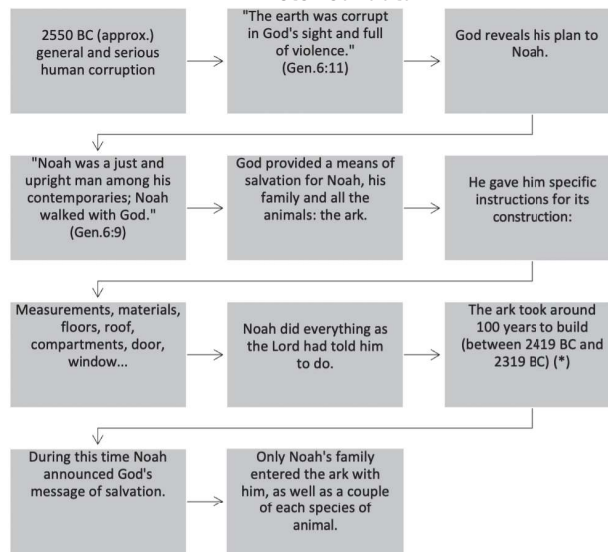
2550 BC (approx.) general and serious human corruption

"The earth was corrupt in God's sight and full of violence." (Gen.6:11)

God reveals his plan to Noah.

"Noah was a just and upright man among his contemporaries; Noah walked with God." (Gen.6:9)

God provided a means of salvation for Noah, his family and all the animals: the ark.

He gave him specific instructions for its construction:

Measurements, materials, floors, roof, compartments, door, window...

Noah did everything as the Lord had told him to do.

The ark took around 100 years to build (between 2419 BC and 2319 BC) (*)

During this time Noah announced God's message of salvation.

Only Noah's family entered the ark with him, as well as a couple of each species of animal.